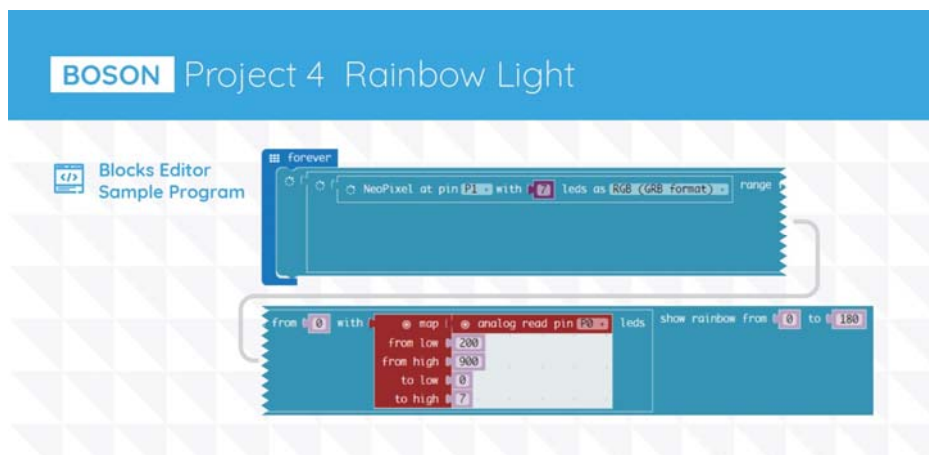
BOSON Project 4 Rainbow Light

Blocks Editor Sample Program

forever

NeoPixel at pin P1 with 7 leds as RGB (GRB format)

range

from 0 with

map

analog read pin P0

leds

from low 200

from high 900

to low 0

to high 7

show rainbow from 0 to 180